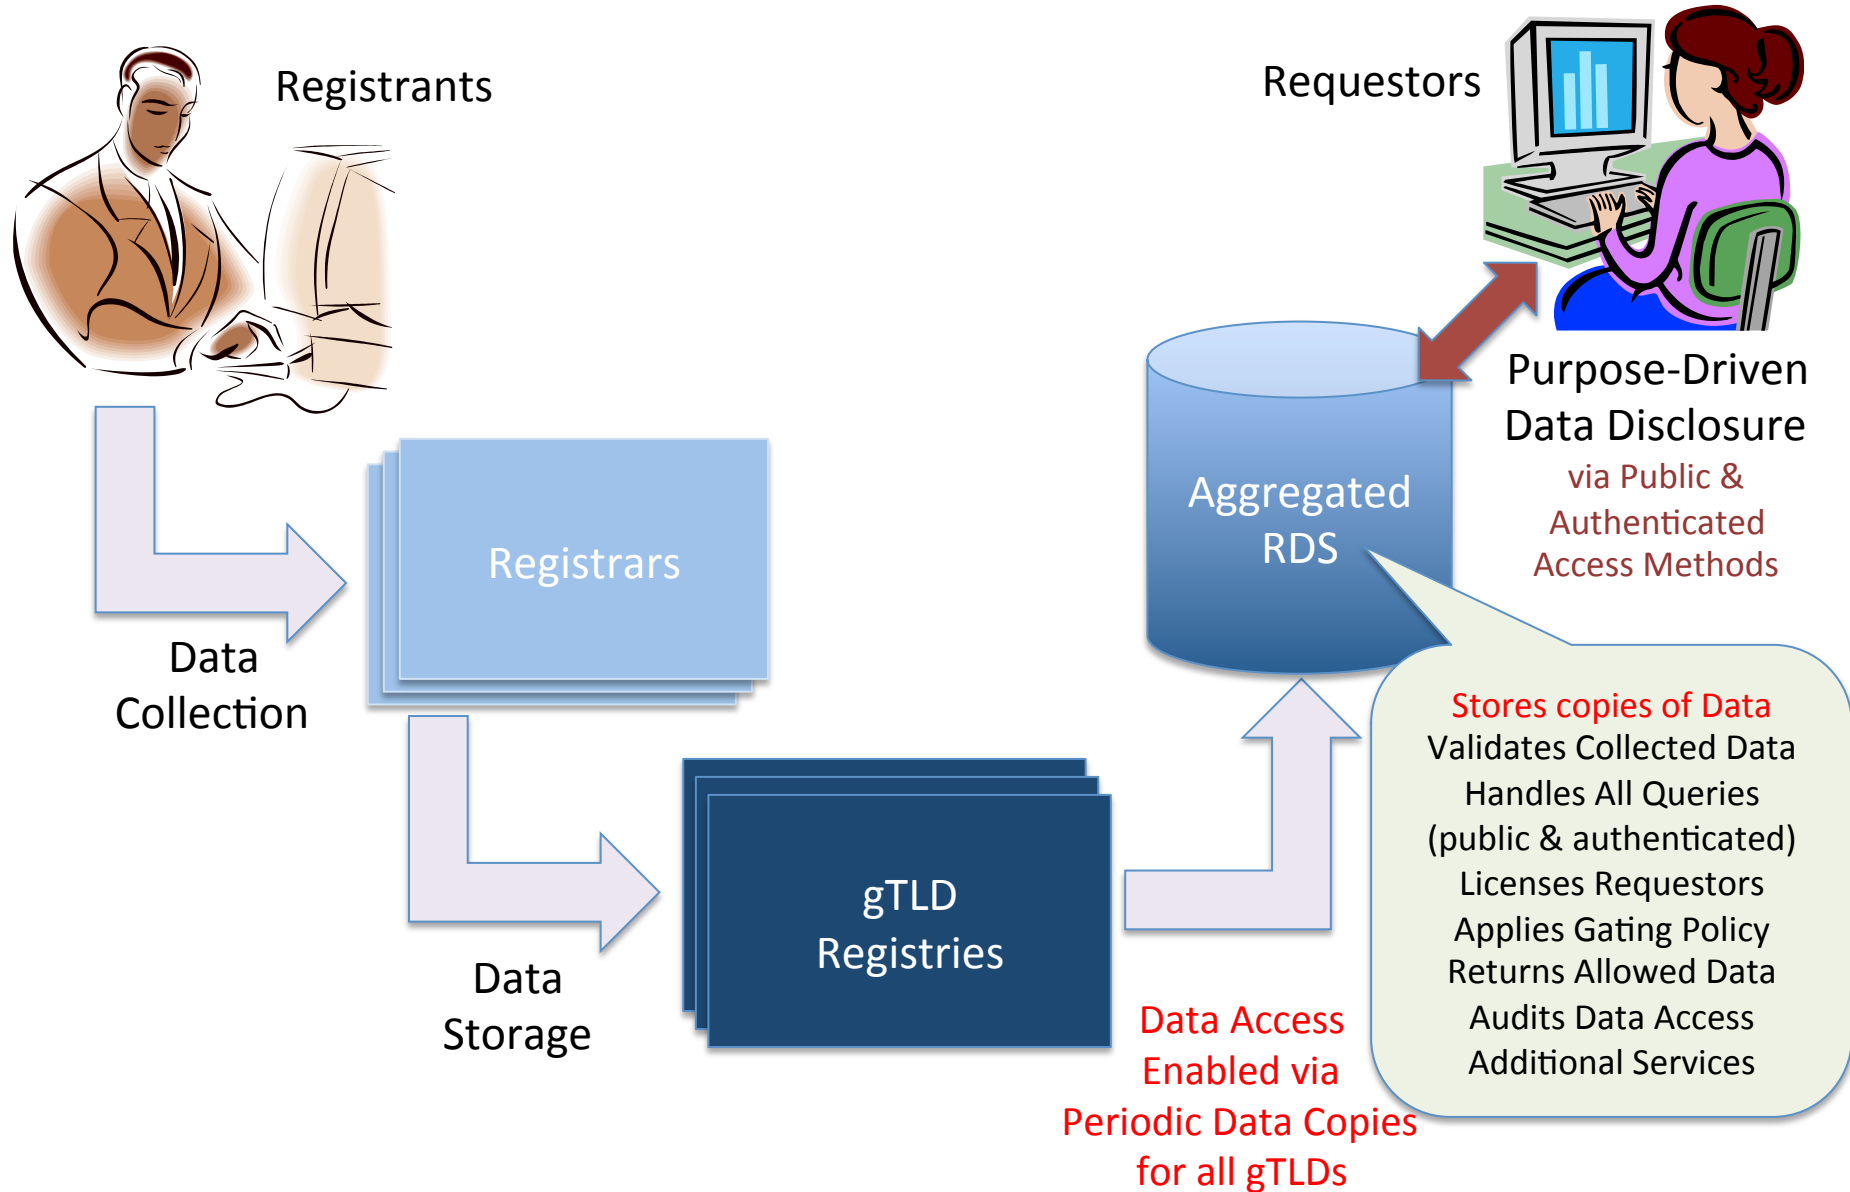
Registrants

Requestors

Data Collection

Registrars

Aggregated RDS

Purpose-Driven Data Disclosure

via Public & Authenticated Access Methods

Stores copies of Data
Validates Collected Data
Handles All Queries (public & authenticated)
Licenses Requestors
Applies Gating Policy
Returns Allowed Data
Audits Data Access
Additional Services

gTLD Registries

Data Storage

Data Access Enabled via Periodic Data Copies for all gTLDs